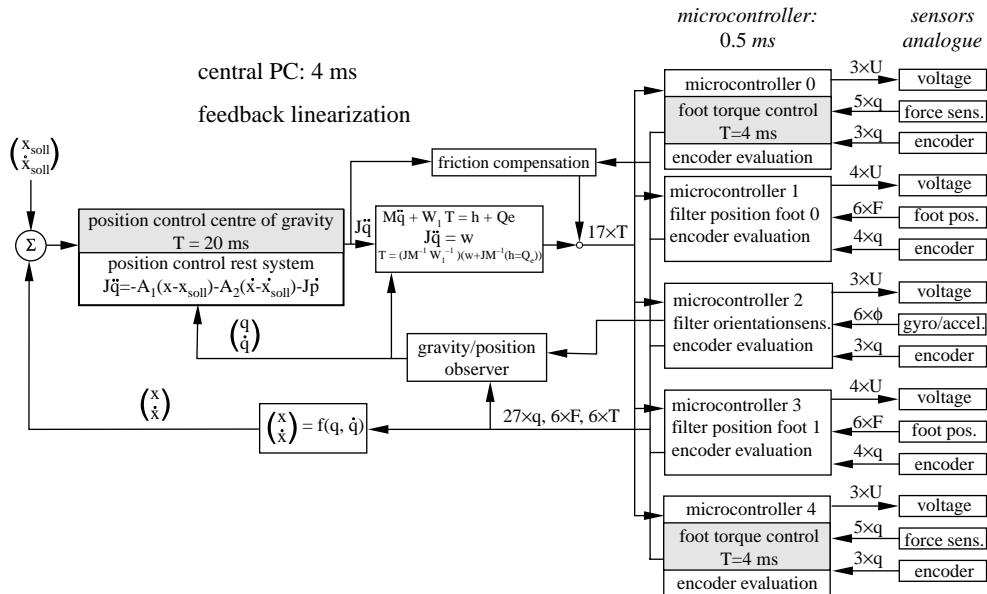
microcontroller: 0.5 ms

sensors analogue

central PC: 4 ms

feedback linearization

$\begin{pmatrix} x_{soll} \\ \dot{x}_{soll} \end{pmatrix}$

$\Sigma$

position control centre of gravity
T = 20 ms

position control rest system
$J\ddot{q}=-A_1(x-x_{soll})-A_2(\dot{x}-\dot{x}_{soll})-J\dot{p}$

$J\ddot{q}$

friction compensation

$M\ddot{q} + W_1 T = h + Qe$
$J\ddot{q} = w$
$T = (JM^{-1} W_1^{-1})(w+JM^{-1}(h=Q_e))$

$17\times T$

$\begin{pmatrix} q \\ \dot{q} \end{pmatrix}$

gravity/position observer

$\begin{pmatrix} x \\ \dot{x} \end{pmatrix}$

$\begin{pmatrix} x \\ \dot{x} \end{pmatrix} = f(q, \dot{q})$

$27\times q$, $6\times F$, $6\times T$

microcontroller 0
foot torque control
T=4 ms
encoder evaluation

$3\times U$ voltage
$5\times q$ force sens.
$3\times q$ encoder

microcontroller 1
filter position foot 0
encoder evaluation

$4\times U$ voltage
$6\times F$ foot pos.
$4\times q$ encoder

microcontroller 2
filter orientationsens.
encoder evaluation

$3\times U$ voltage
$6\times \phi$ gyro/accel.
$3\times q$ encoder

microcontroller 3
filter position foot 1
encoder evaluation

$4\times U$ voltage
$6\times F$ foot pos.
$4\times q$ encoder

microcontroller 4
foot torque control
T=4 ms
encoder evaluation

$3\times U$ voltage
$5\times q$ force sens.
$3\times q$ encoder